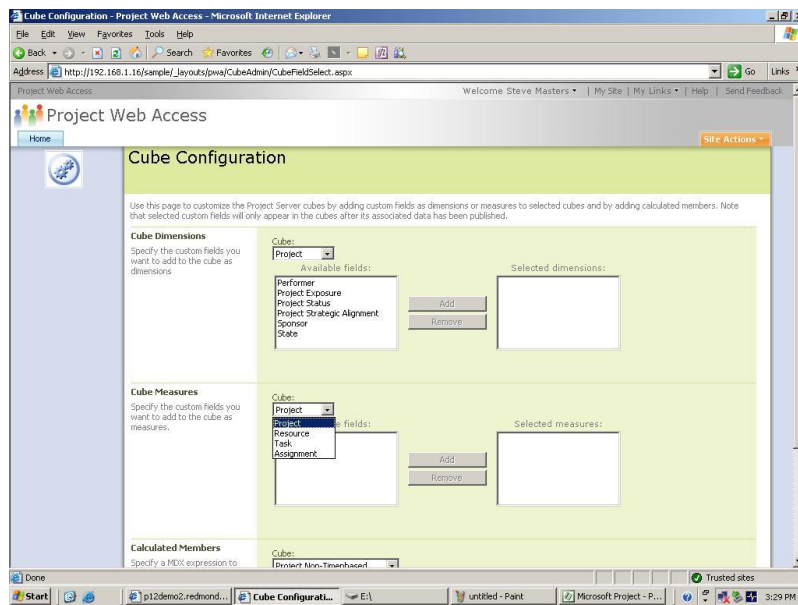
Cube Configuration - Project Web Access - Microsoft Internet Explorer

File Edit View Favorites Tools Help

Back Search Favorites

Address http://192.168.1.16/sample/_layouts/pwa/CubeAdmin/CubeFieldSelect.aspx Go Links

Project Web Access

Welcome Steve Masters | My Site | My Links | Help | Send Feedback

Project Web Access

Home

Site Actions

Cube Configuration

Use this page to customize the Project Server cubes by adding custom fields as dimensions or measures to selected cubes and by adding calculated members. Note that selected custom fields will only appear in the cubes after its associated data has been published.

Cube Dimensions
Specify the custom fields you want to add to the cube as dimensions

Cube:
Project

Available fields:
Performer
Project Exposure
Project Status
Project Strategic Alignment
Sponsor
State

Add
Remove

Selected dimensions:

Cube Measures
Specify the custom fields you want to add to the cube as measures.

Cube:
Project

Project
Resource
Task
Assignment

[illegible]e fields:

Add
Remove

Selected measures:

Calculated Members
Specify a MDX expression to

Cube:
Project Non-Timephased

Done

Trusted sites

Start

p12demo2.redmond...

Cube Configurati...

E:\

untitled - Paint

Microsoft Project - P...

3:29 PM